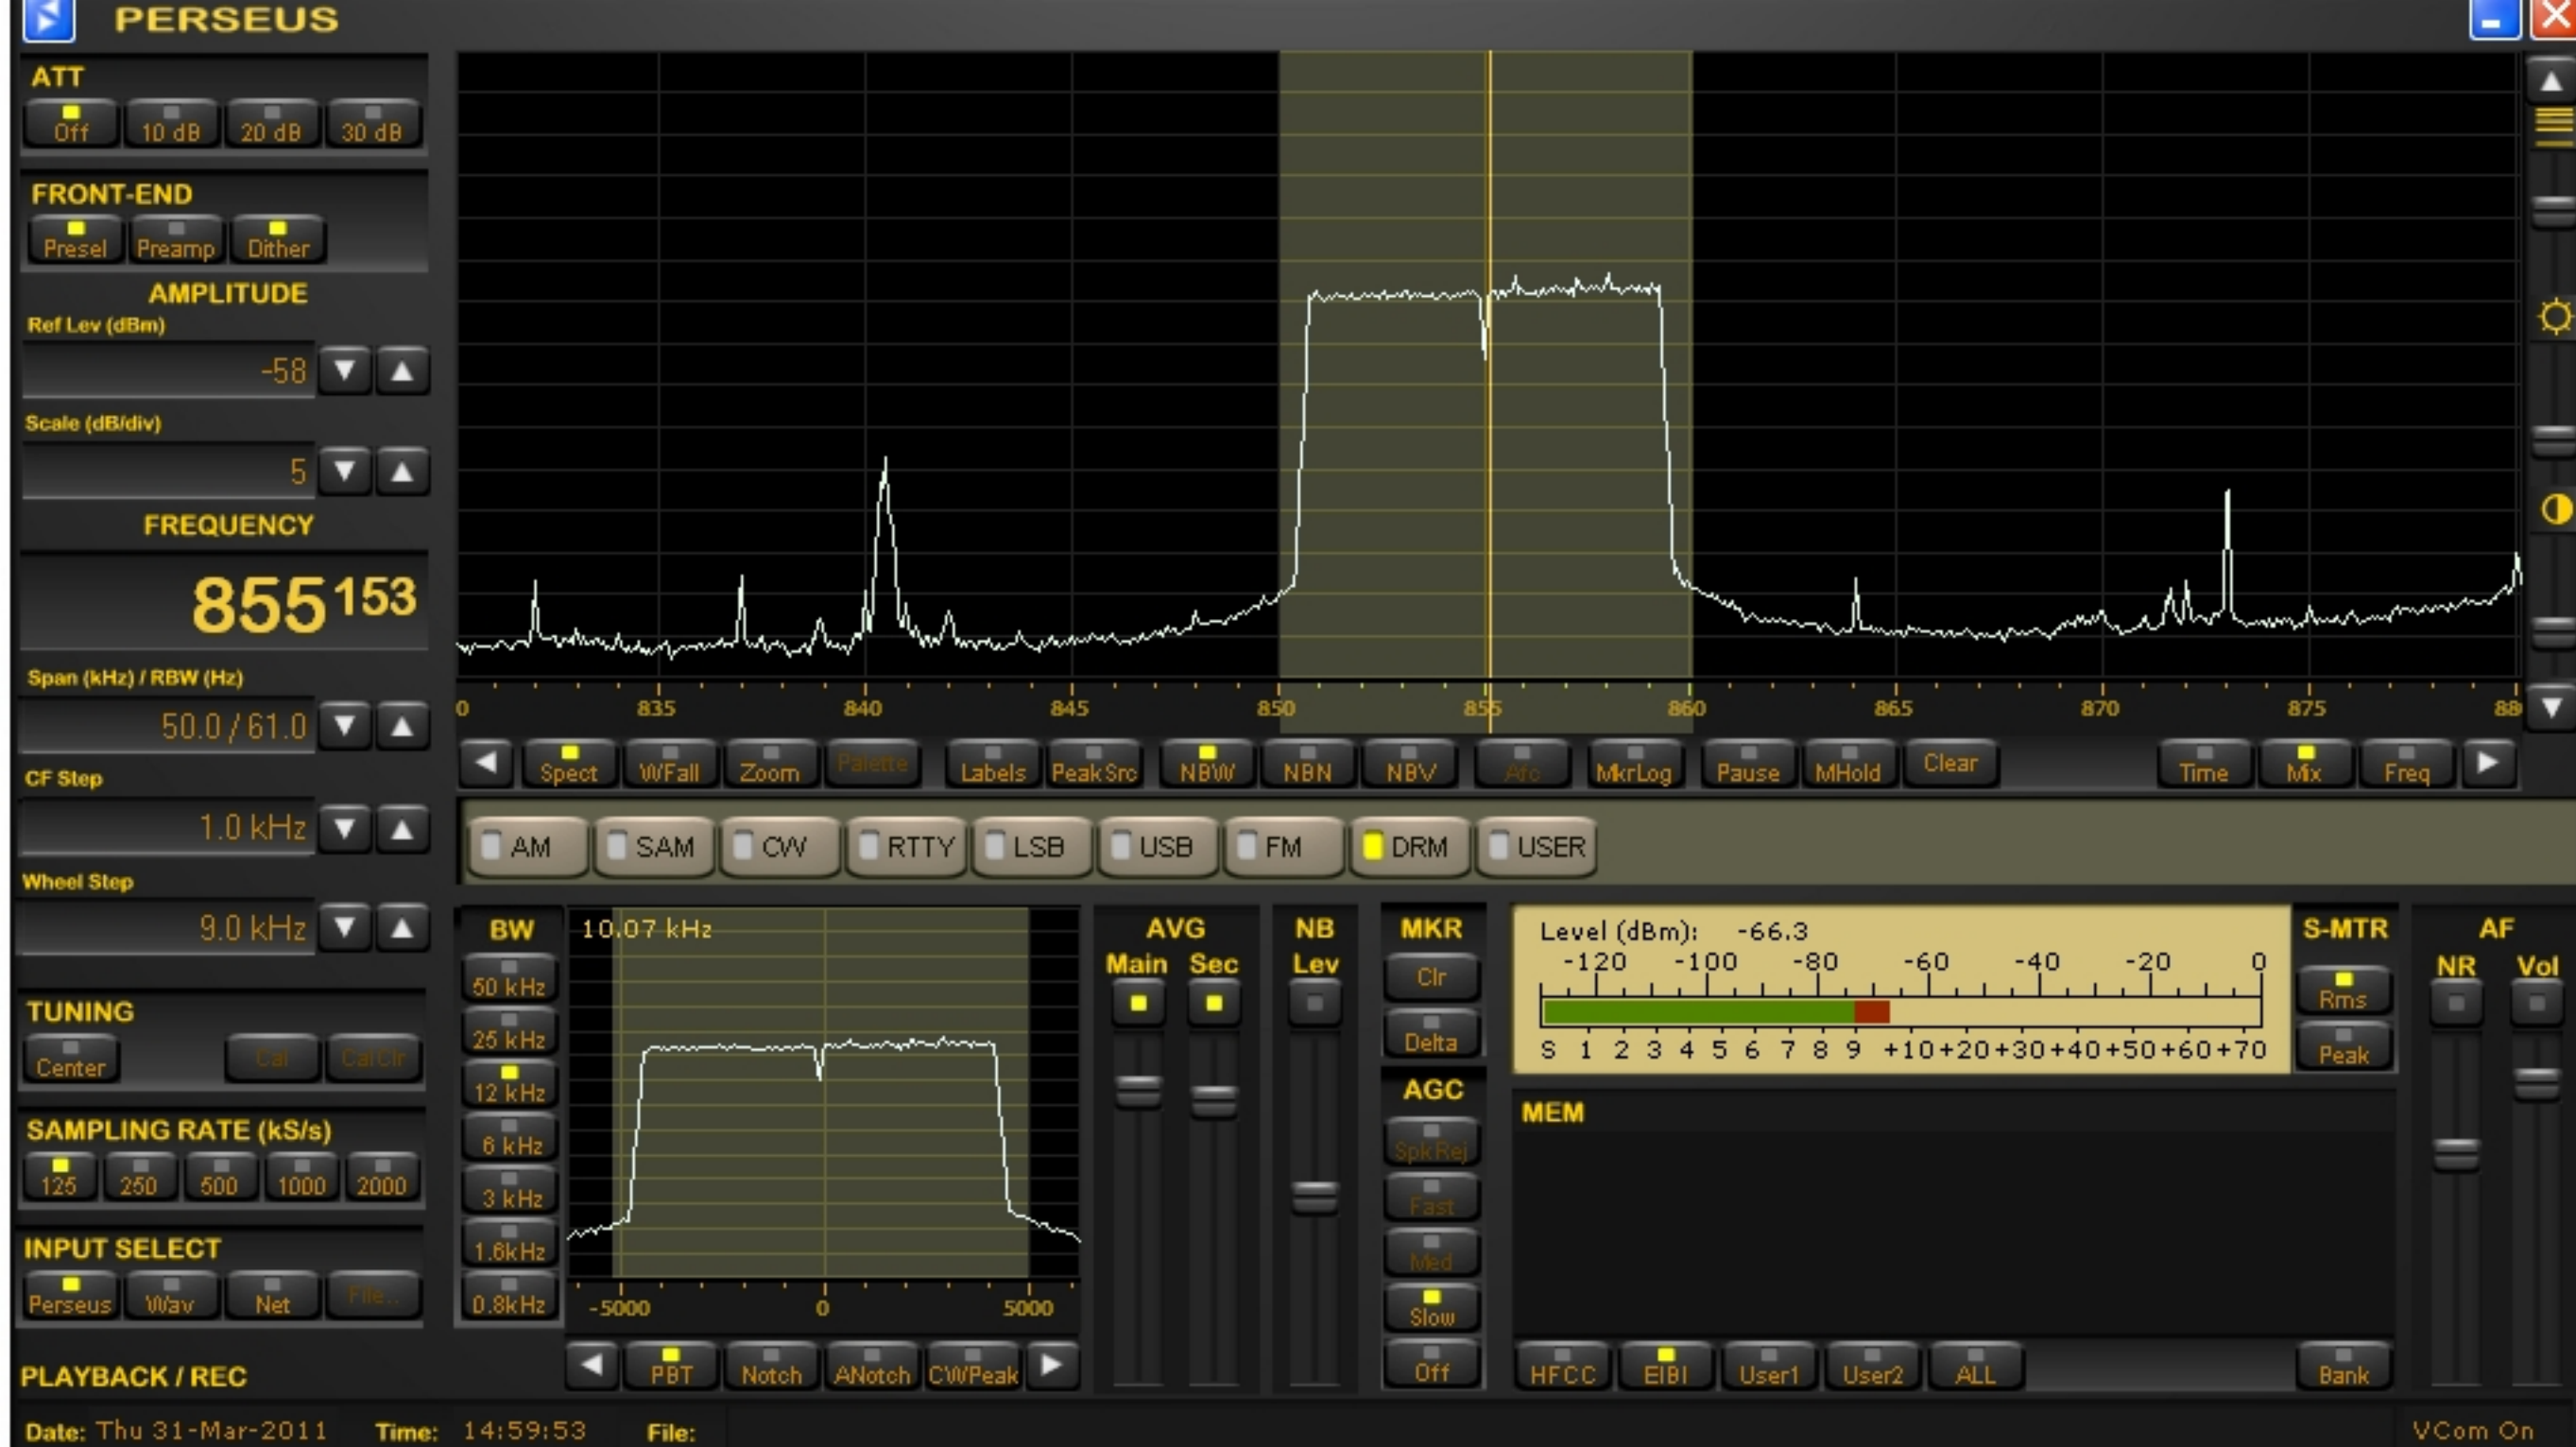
PERSEUS

ATT
Off 10 dB 20 dB 30 dB

FRONT-END
Presel Preamp Dither

AMPLITUDE
Ref Lev (dBm)
-58
Scale (dB/div)
5

FREQUENCY
855 153

Span (kHz) / RBW (Hz)
50.0 / 61.0
CF Step
1.0 kHz
Wheel Step
9.0 kHz

TUNING
Center Cal CalClr

SAMPLING RATE (kS/s)
125 250 500 1000 2000

INPUT SELECT
Perseus Wav Net File...

PLAYBACK / REC

0 835 840 845 850 855 860 865 870 875 88

Spect WFall Zoom Palette Labels Peak Src NBW NBN NBV Afc MkrLog Pause MHold Clear Time Mix Freq

AM SAM CW RTTY LSB USB FM DRM USER

BW
50 kHz
25 kHz
12 kHz
6 kHz
3 kHz
1.6kHz
0.8kHz

10.07 kHz
-5000 0 5000

PBT Notch ANotch CWPeak

AVG
Main Sec

NB
Lev

MKR
Clr
Delta

AGC
Spk Rej
Fast
Med
Slow
Off

Level (dBm): -66.3
-120 -100 -80 -60 -40 -20 0
S 1 2 3 4 5 6 7 8 9 +10 +20 +30 +40 +50 +60 +70

S-MTR
Rms
Peak

AF
NR Vol

MEM

HFCC EIBI User1 User2 ALL Bank

Date: Thu 31-Mar-2011 Time: 14:59:53 File:
VCom On